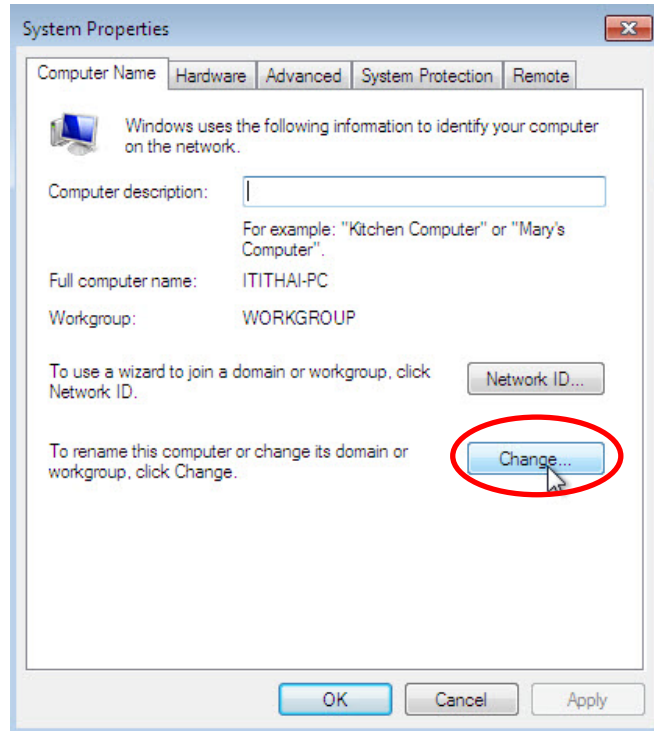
System Properties

Computer Name | Hardware | Advanced | System Protection | Remote

Windows uses the following information to identify your computer on the network.

Computer description:

For example: "Kitchen Computer" or "Mary's Computer".

Full computer name: ITITHAI-PC

Workgroup: WORKGROUP

To use a wizard to join a domain or workgroup, click Network ID.

Network ID...

To rename this computer or change its domain or workgroup, click Change.

Change...

OK Cancel Apply